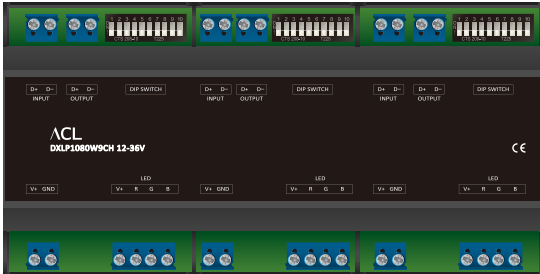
D+ D-
INPUT

D+ D-
OUTPUT

DIP SWITCH

D+ D-
INPUT

D+ D-
OUTPUT

DIP SWITCH

D+ D-
INPUT

D+ D-
OUTPUT

DIP SWITCH

ACL
DXLP1080W9CH 12-36V

CE

V+ GND

LED
V+ R G B

V+ GND

LED
V+ R G B

V+ GND

LED
V+ R G B